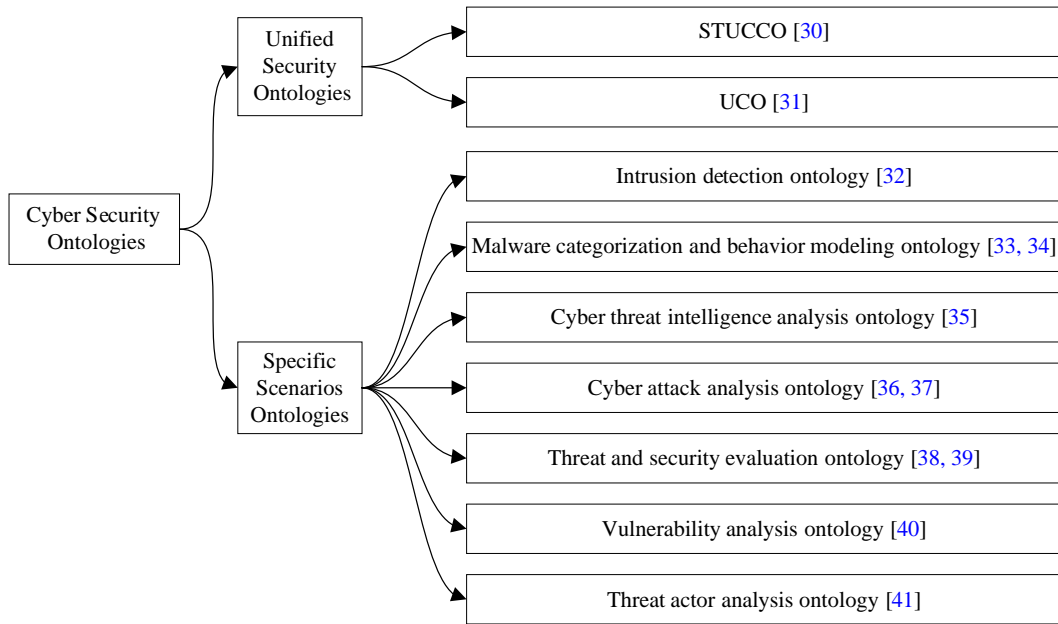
Cyber Security Ontologies

Unified Security Ontologies

STUCCO [30]

UCO [31]

Specific Scenarios Ontologies

Intrusion detection ontology [32]

Malware categorization and behavior modeling ontology [33, 34]

Cyber threat intelligence analysis ontology [35]

Cyber attack analysis ontology [36, 37]

Threat and security evaluation ontology [38, 39]

Vulnerability analysis ontology [40]

Threat actor analysis ontology [41]